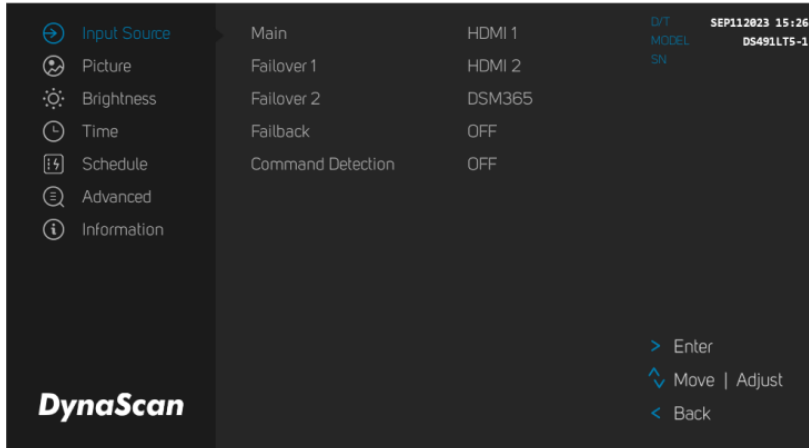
Input Source
Picture
Brightness
Time
Schedule
Advanced
Information

DynaScan

| Main | HDMI 1 |
|---|---|
| Failover 1 | HDMI 2 |
| Failover 2 | DSM365 |
| Failback | OFF |
| Command Detection | OFF |

D/T SEP112023 15:26
MODEL DS491LT5-1
SN

> Enter
Move | Adjust
< Back